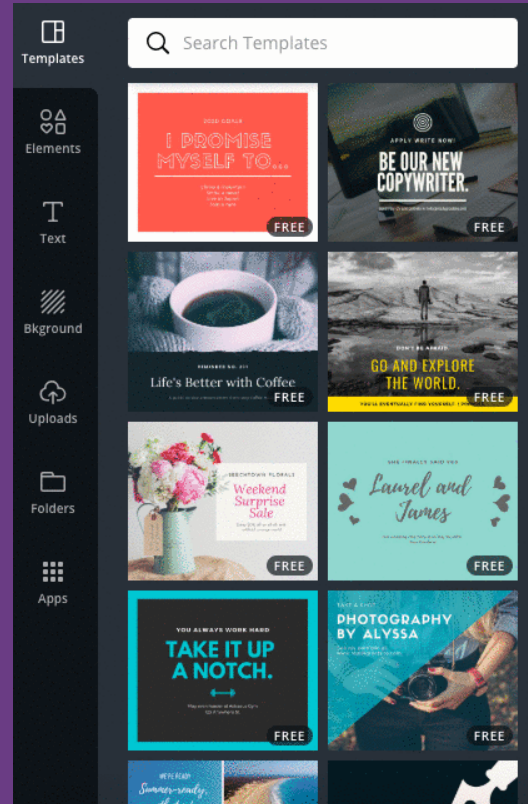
Templates

Elements

Text

Bkground

Uploads

Folders

Apps

Search Templates

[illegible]
I PROMISE MYSELF TO...
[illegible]
FREE

APPLY WRITE NOW!
BE OUR NEW COPYWRITER.
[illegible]
FREE

REMINDER NO. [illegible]
Life's Better with Coffee
FREE

DON'T BE AFRAID
GO AND EXPLORE THE WORLD.
YOU'LL EVENTUALLY FIND YOURSELF. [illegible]
FREE

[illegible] FLORALS
Weekend Surprise Sale
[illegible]
FREE

SHE FINALLY SAID YES
Laurel and James
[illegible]
FREE

YOU ALWAYS WORK HARD
TAKE IT UP A NOTCH.
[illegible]
FREE

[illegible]
PHOTOGRAPHY BY ALYSSA
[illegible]
FREE

WE'RE READY
Summer-ready
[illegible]